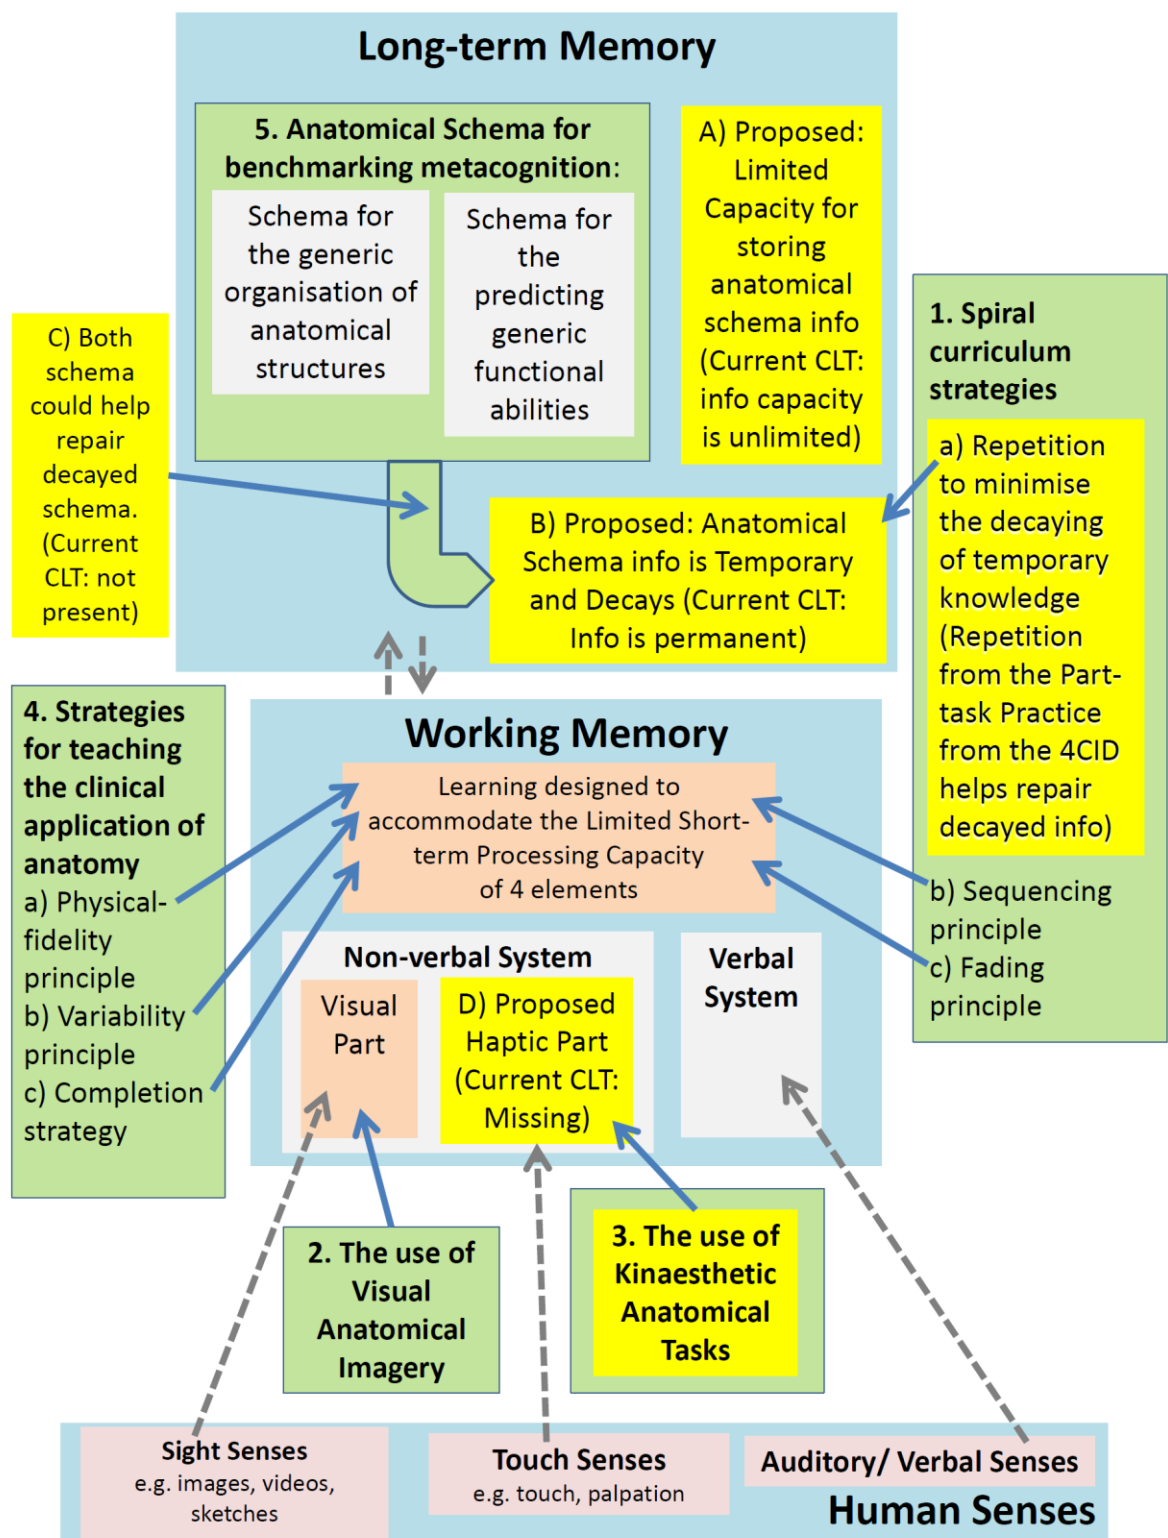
Long-term Memory

5. Anatomical Schema for benchmarking metacognition:

Schema for the generic organisation of anatomical structures

Schema for the predicting generic functional abilities

A) Proposed: Limited Capacity for storing anatomical schema info (Current CLT: info capacity is unlimited)

C) Both schema could help repair decayed schema. (Current CLT: not present)

1. Spiral curriculum strategies

a) Repetition to minimise the decaying of temporary knowledge (Repetition from the Part-task Practice from the 4CID helps repair decayed info)

B) Proposed: Anatomical Schema info is Temporary and Decays (Current CLT: Info is permanent)

4. Strategies for teaching the clinical application of anatomy
a) Physical-fidelity principle
b) Variability principle
c) Completion strategy

Working Memory

Learning designed to accommodate the Limited Short-term Processing Capacity of 4 elements

b) Sequencing principle
c) Fading principle

Non-verbal System

Visual Part

D) Proposed Haptic Part (Current CLT: Missing)

Verbal System

2. The use of Visual Anatomical Imagery

3. The use of Kinaesthetic Anatomical Tasks

Sight Senses
e.g. images, videos, sketches

Touch Senses
e.g. touch, palpation

Auditory/ Verbal Senses

Human Senses